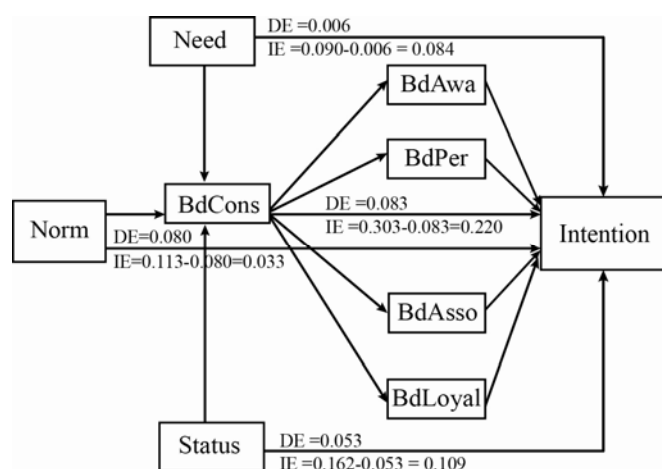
Need

DE =0.006

IE =0.090-0.006 = 0.084

BdAwa

BdPer

Norm

BdCons

DE =0.083

IE =0.303-0.083=0.220

Intention

DE=0.080

IE=0.113-0.080=0.033

BdAsso

BdLoyal

Status

DE =0.053

IE =0.162-0.053 = 0.109